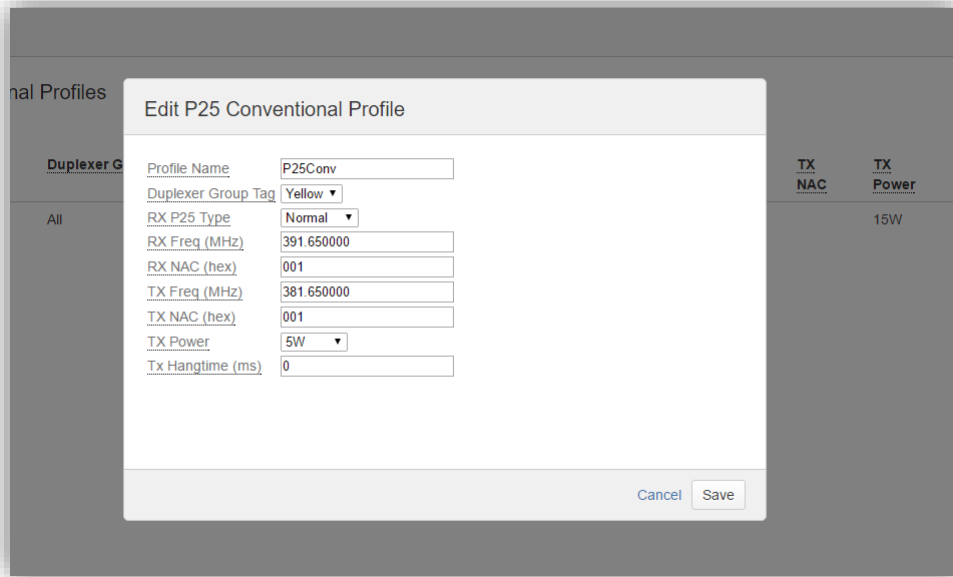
nal Profiles

Duplexer G

All

TX NAC

TX Power

15W

Edit P25 Conventional Profile

| | |
|---|---|
| Profile Name | P25Conv |
| Duplexer Group Tag | Yellow ▾ |
| RX P25 Type | Normal ▾ |
| RX Freq (MHz) | 391.650000 |
| RX NAC (hex) | 001 |
| TX Freq (MHz) | 381.650000 |
| TX NAC (hex) | 001 |
| TX Power | 5W ▾ |
| Tx Hangtime (ms) | 0 |

Cancel Save